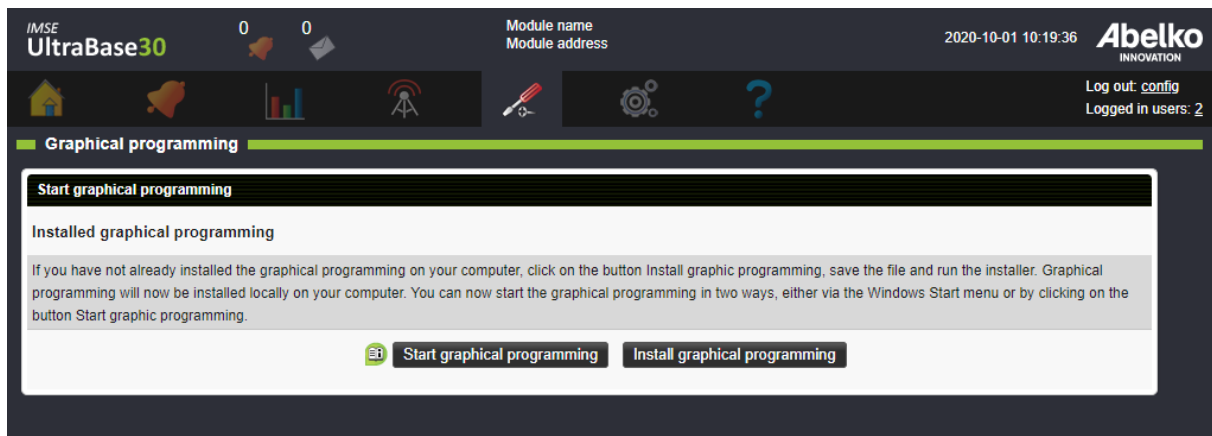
IMSE
UltraBase30

0 0

Module name
Module address

2020-10-01 10:19:36

Abelko
INNOVATION

Log out: config
Logged in users: 2

Graphical programming

Start graphical programming

Installed graphical programming

If you have not already installed the graphical programming on your computer, click on the button Install graphic programming, save the file and run the installer. Graphical programming will now be installed locally on your computer. You can now start the graphical programming in two ways, either via the Windows Start menu or by clicking on the button Start graphic programming.

Start graphical programming Install graphical programming